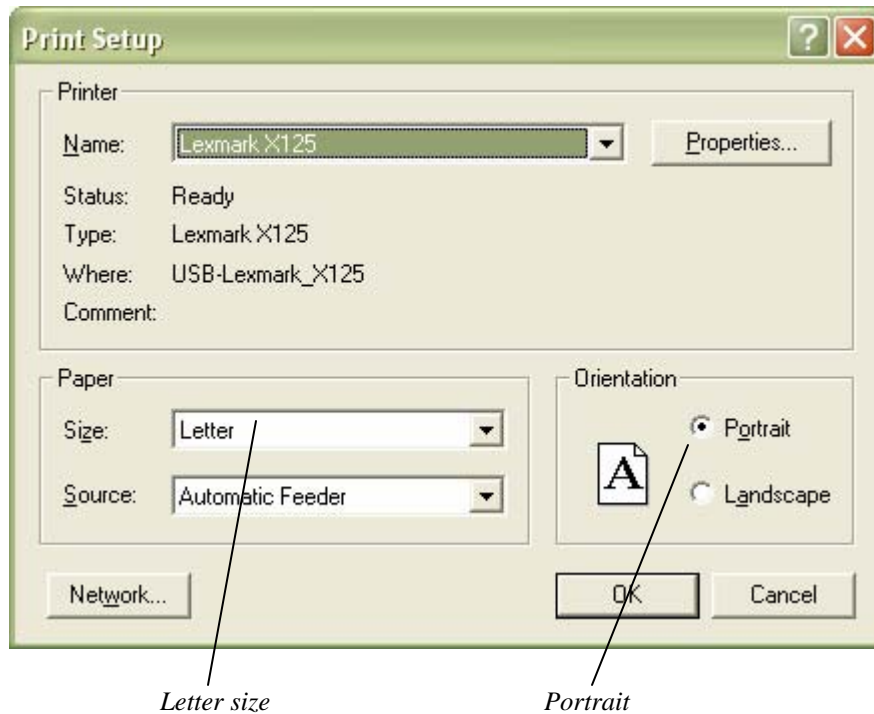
Print Setup

?

Printer

Name: Lexmark X125

Properties...

Status: Ready

Type: Lexmark X125

Where: USB-Lexmark_X125

Comment:

Paper

Size: Letter

Source: Automatic Feeder

Orientation

A

Portrait

Landscape

Network...

OK

Cancel

Letter size

Portrait